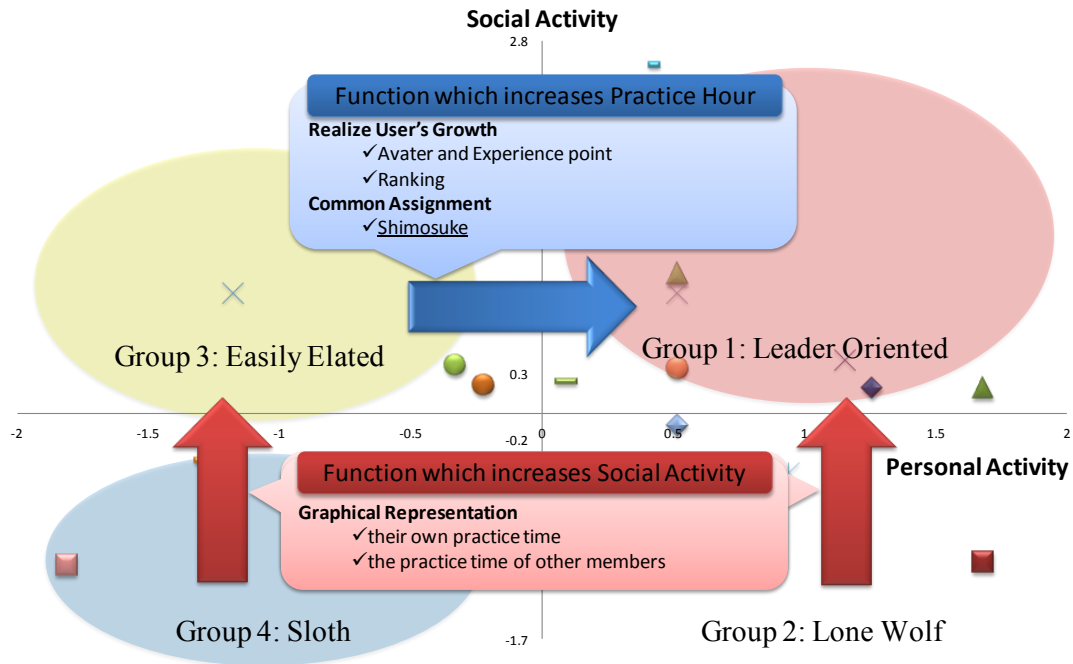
Social Activity

2.8

Function which increases Practice Hour

Realize User's Growth
✓Avater and Experience point
✓Ranking
Common Assignment
✓Shimosuke

Group 3: Easily Elated

Group 1: Leader Oriented

0.3

-2 -1.5 -1 -0.5 -0.2 0 0.5 1 1.5 2

Function which increases Social Activity

Personal Activity

Graphical Representation
✓their own practice time
✓the practice time of other members

Group 4: Sloth

-1.7

Group 2: Lone Wolf